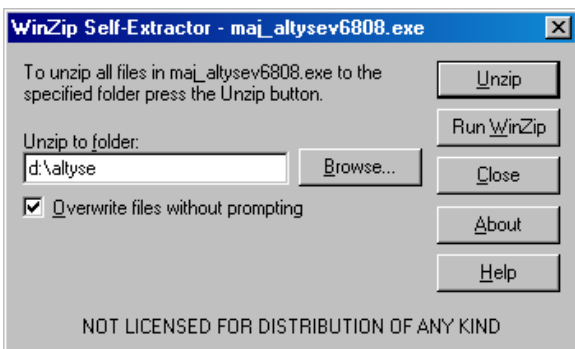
WinZip Self-Extractor - maj_altysev6808.exe

To unzip all files in maj_altysev6808.exe to the specified folder press the Unzip button.

Unzip to folder:

d:\altyse

Browse...

Overwrite files without prompting

Unzip

Run WinZip

Close

About

Help

NOT LICENSED FOR DISTRIBUTION OF ANY KIND